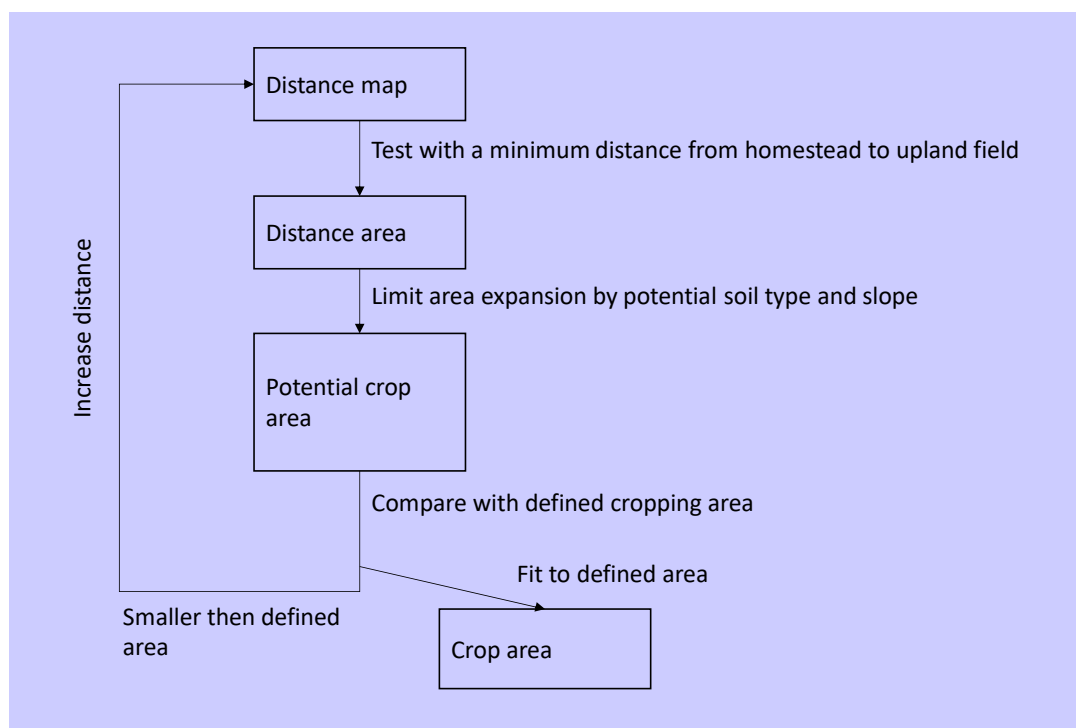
Distance map

Test with a minimum distance from homestead to upland field

Distance area

Limit area expansion by potential soil type and slope

Potential crop area

Compare with defined cropping area

Increase distance

Fit to defined area

Smaller then defined area

Crop area